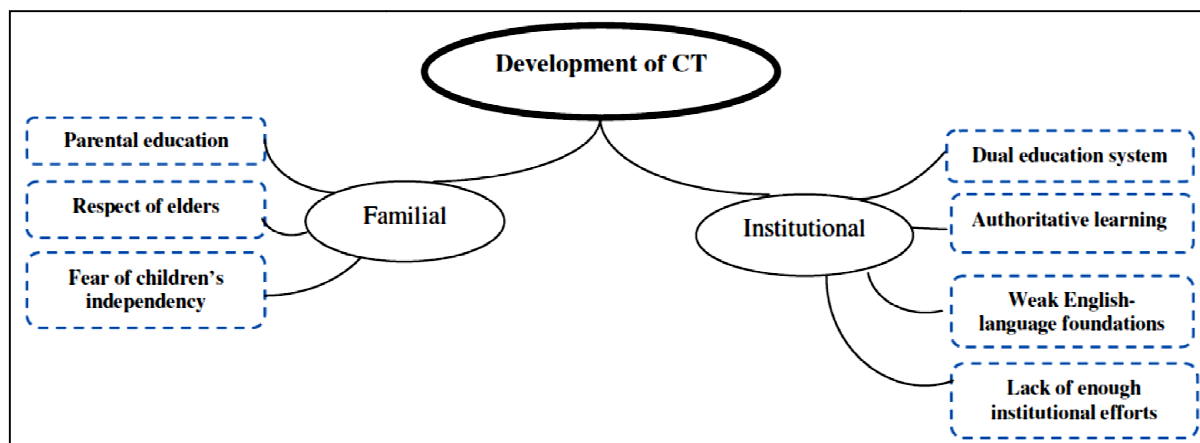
Development of CT

Parental education

Respect of elders

Fear of children's independency

Familial

Institutional

Dual education system

Authoritative learning

Weak English-language foundations

Lack of enough institutional efforts